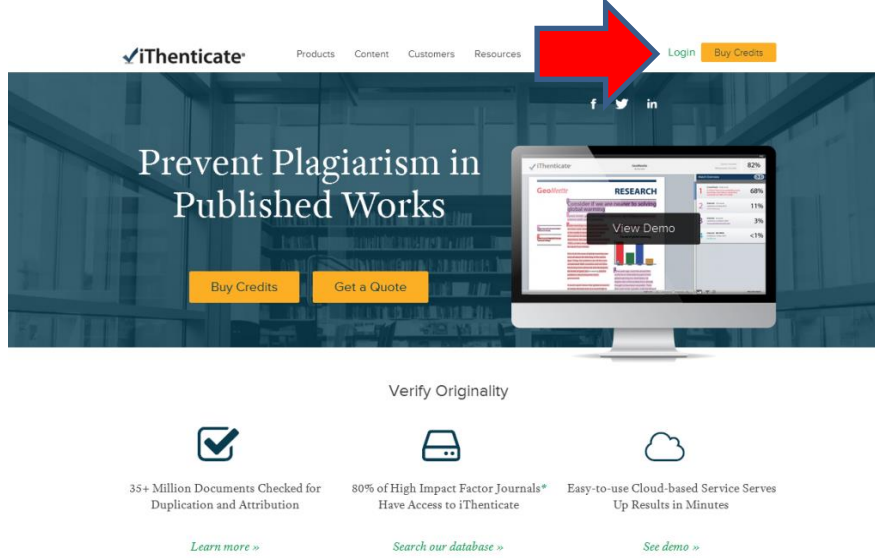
iThenticate

Products Content Customers Resources

Login Buy Credits

f in

Prevent Plagiarism in Published Works

Buy Credits Get a Quote

iThenticate

82%

GeoMedia RESEARCH

68%

11%

3%

<1%

View Demo

Verify Originality

35+ Million Documents Checked for Duplication and Attribution

Learn more »

80% of High Impact Factor Journals* Have Access to iThenticate

Search our database »

Easy-to-use Cloud-based Service Serves Up Results in Minutes

See demo »